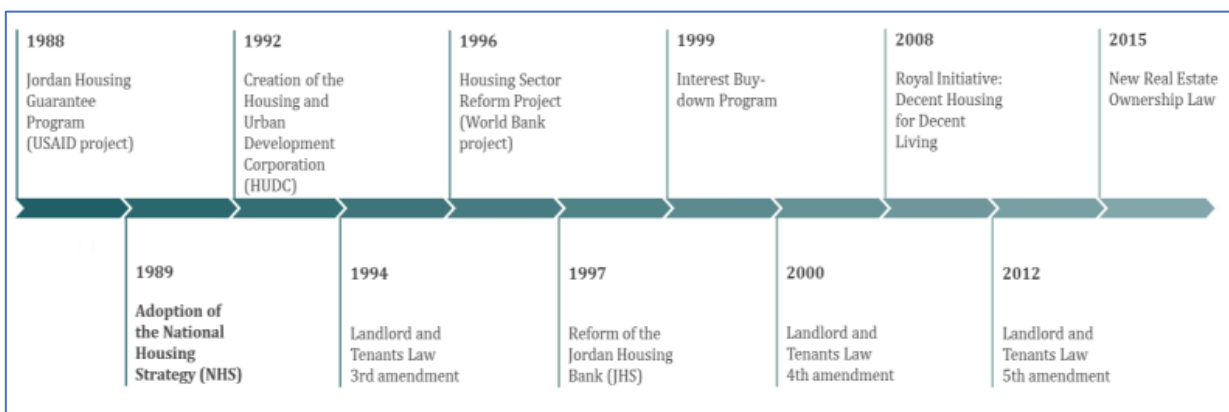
1988
Jordan Housing Guarantee Program (USAID project)

1992
Creation of the Housing and Urban Development Corporation (HUDC)

1996
Housing Sector Reform Project (World Bank project)

1999
Interest Buy-down Program

2008
Royal Initiative: Decent Housing for Decent Living

2015
New Real Estate Ownership Law

1989
**Adoption of the National Housing Strategy (NHS)**

1994
Landlord and Tenants Law 3rd amendment

1997
Reform of the Jordan Housing Bank (JHS)

2000
Landlord and Tenants Law 4th amendment

2012
Landlord and Tenants Law 5th amendment